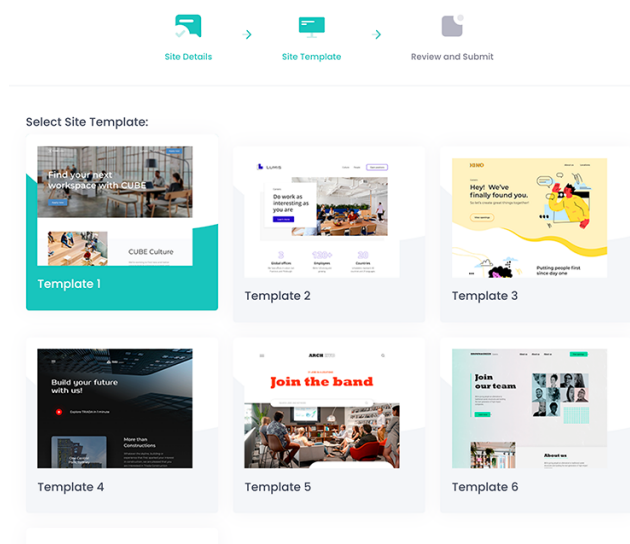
Site Details

Site Template

Review and Submit

Select Site Template:

Find your next workspace with CUBE

CUBE Culture

Template 1

LUMIS

Do work as interesting as you are

Template 2

Hey! We've finally found you.

Putting people first since day one

Template 3

Build your future with us!

More than Constructions

Template 4

ARCH

Join the band

Template 5

Join our team

About us

Template 6